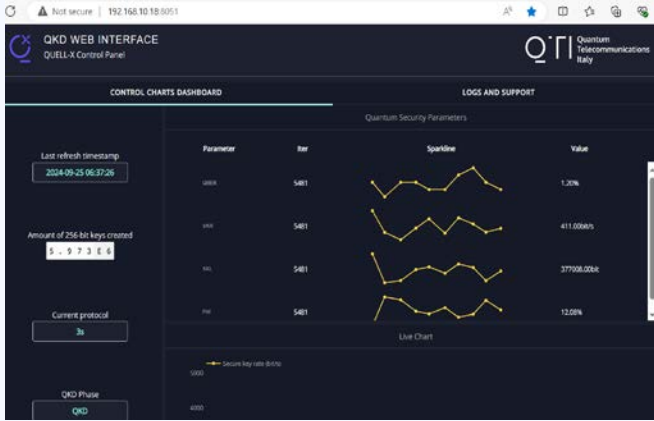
Not secure | 192.168.10.18:8051

QKD WEB INTERFACE
QUELL-X Control Panel

QTI Quantum Telecommunications Italy

CONTROL CHARTS DASHBOARD

LOGS AND SUPPORT

Last refresh timestamp
2024-09-25 06:37:26

Amount of 256-bit keys created
5 . 9 7 3 E 6

Current protocol
3s

QKD Phase
QKD

Quantum Security Parameters

| Parameter | Iter | Sparkline | Value |
|---|---|---|---|
| QBER | 5481 | | 1.20% |
| SKR | 5481 | | 411.00bit/s |
| SKL | 5481 | | 377008.00bit |
| PW | 5481 | | 12.08% |

Live Chart

Secure key rate (bit/s)

5000

4000